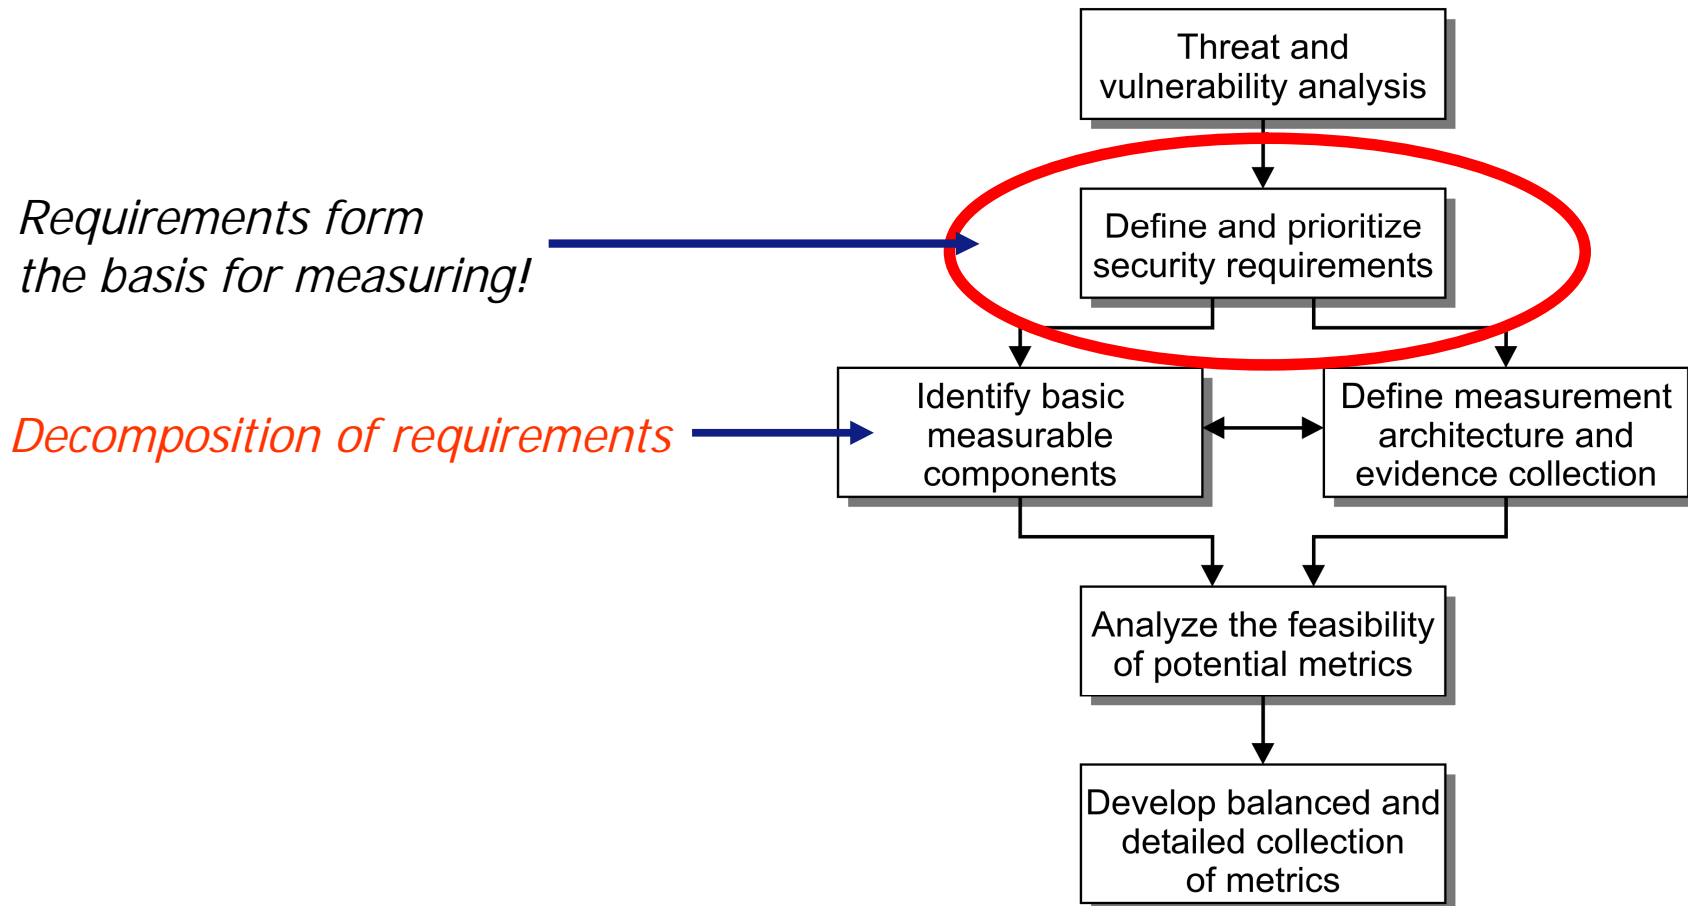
Threat and vulnerability analysis

Requirements form the basis for measuring!

Define and prioritize security requirements

Decomposition of requirements

Identify basic measurable components

Define measurement architecture and evidence collection

Analyze the feasibility of potential metrics

Develop balanced and detailed collection of metrics